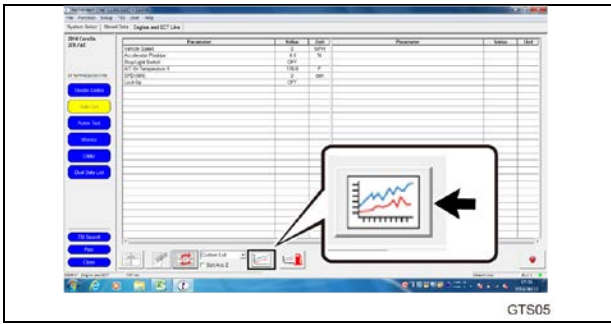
System Select | Stored Data | Engine and ECT Live

2014 Corolla

| Parameter | Value | Unit |
|---|---|---|
| Vehicle Speed | 0 | MPH |
| Accelerator Position | 0.0 | % |
| Stop Light Switch | OFF | |
| A/T Oil Temperature 1 | 176.0 | F |
| SPD (NT) | 0 | rpm |
| Lock Up | OFF | |

| Parameter | Value | Unit |
|---|---|---|

Health Check

Data List

Active Test

Monitor

Utility

Dual Data List

TSI Search

Print

Close

Custom List

Split Area 2

GTS05